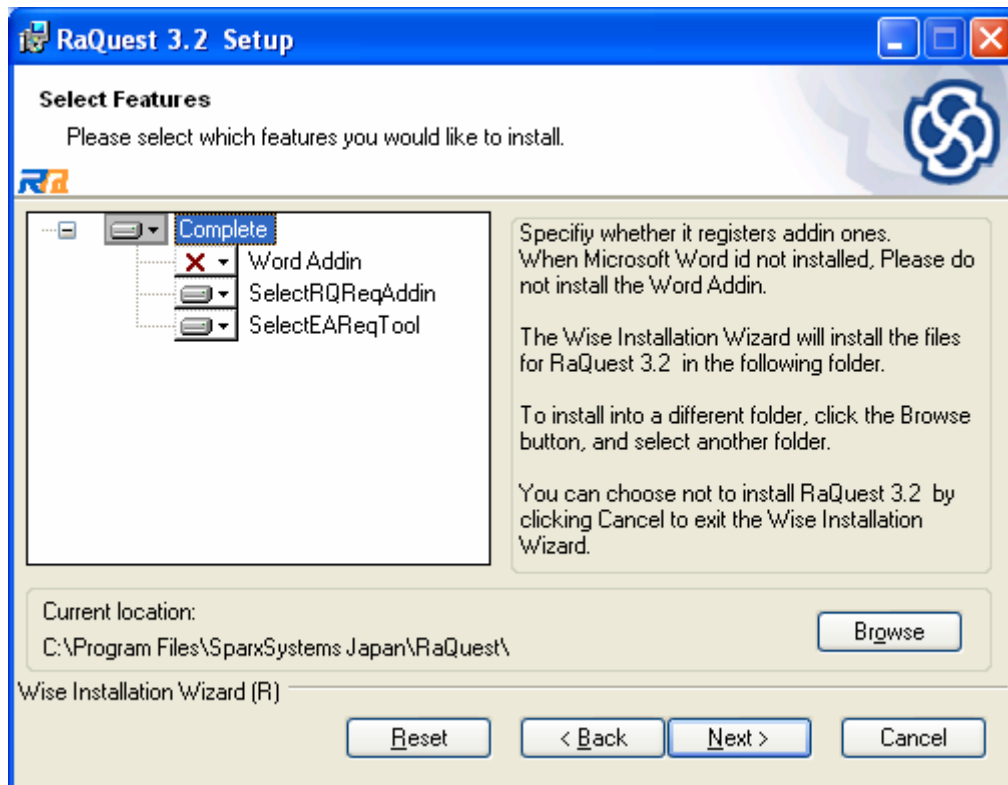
RaQuest 3.2 Setup

Select Features

Please select which features you would like to install.

RQ

Complete
Word Addin
SelectRQReqAddin
SelectEAReqTool

Specifiy whether it registers addin ones.
When Microsoft Word id not installed, Please do not install the Word Addin.

The Wise Installation Wizard will install the files for RaQuest 3.2 in the following folder.

To install into a different folder, click the Browse button, and select another folder.

You can choose not to install RaQuest 3.2 by clicking Cancel to exit the Wise Installation Wizard.

Current location:
C:\Program Files\SparxSystems Japan\RaQuest\

Browse

Wise Installation Wizard (R)

Reset
< Back
Next >
Cancel